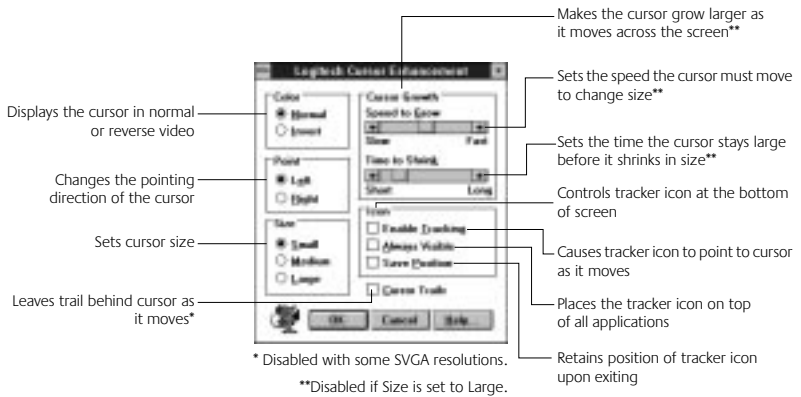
Makes the cursor grow larger as it moves across the screen**

Logitech Cursor Enhancement

Displays the cursor in normal or reverse video

Color
Normal
Invert

Cursor Growth
Speed to Grow
Slow
Fast

Sets the speed the cursor must move to change size**

Time to Shrink
Short
Long

Sets the time the cursor stays large before it shrinks in size**

Changes the pointing direction of the cursor

Point
Left
Right

Controls tracker icon at the bottom of screen

Icon
Enable Tracking
Always Visible
Save Position

Sets cursor size

Size
Small
Medium
Large

Causes tracker icon to point to cursor as it moves

Leaves trail behind cursor as it moves*

Cursor Trails

Places the tracker icon on top of all applications

OK
Cancel
Help...

* Disabled with some SVGA resolutions.

**Disabled if Size is set to Large.

Retains position of tracker icon upon exiting